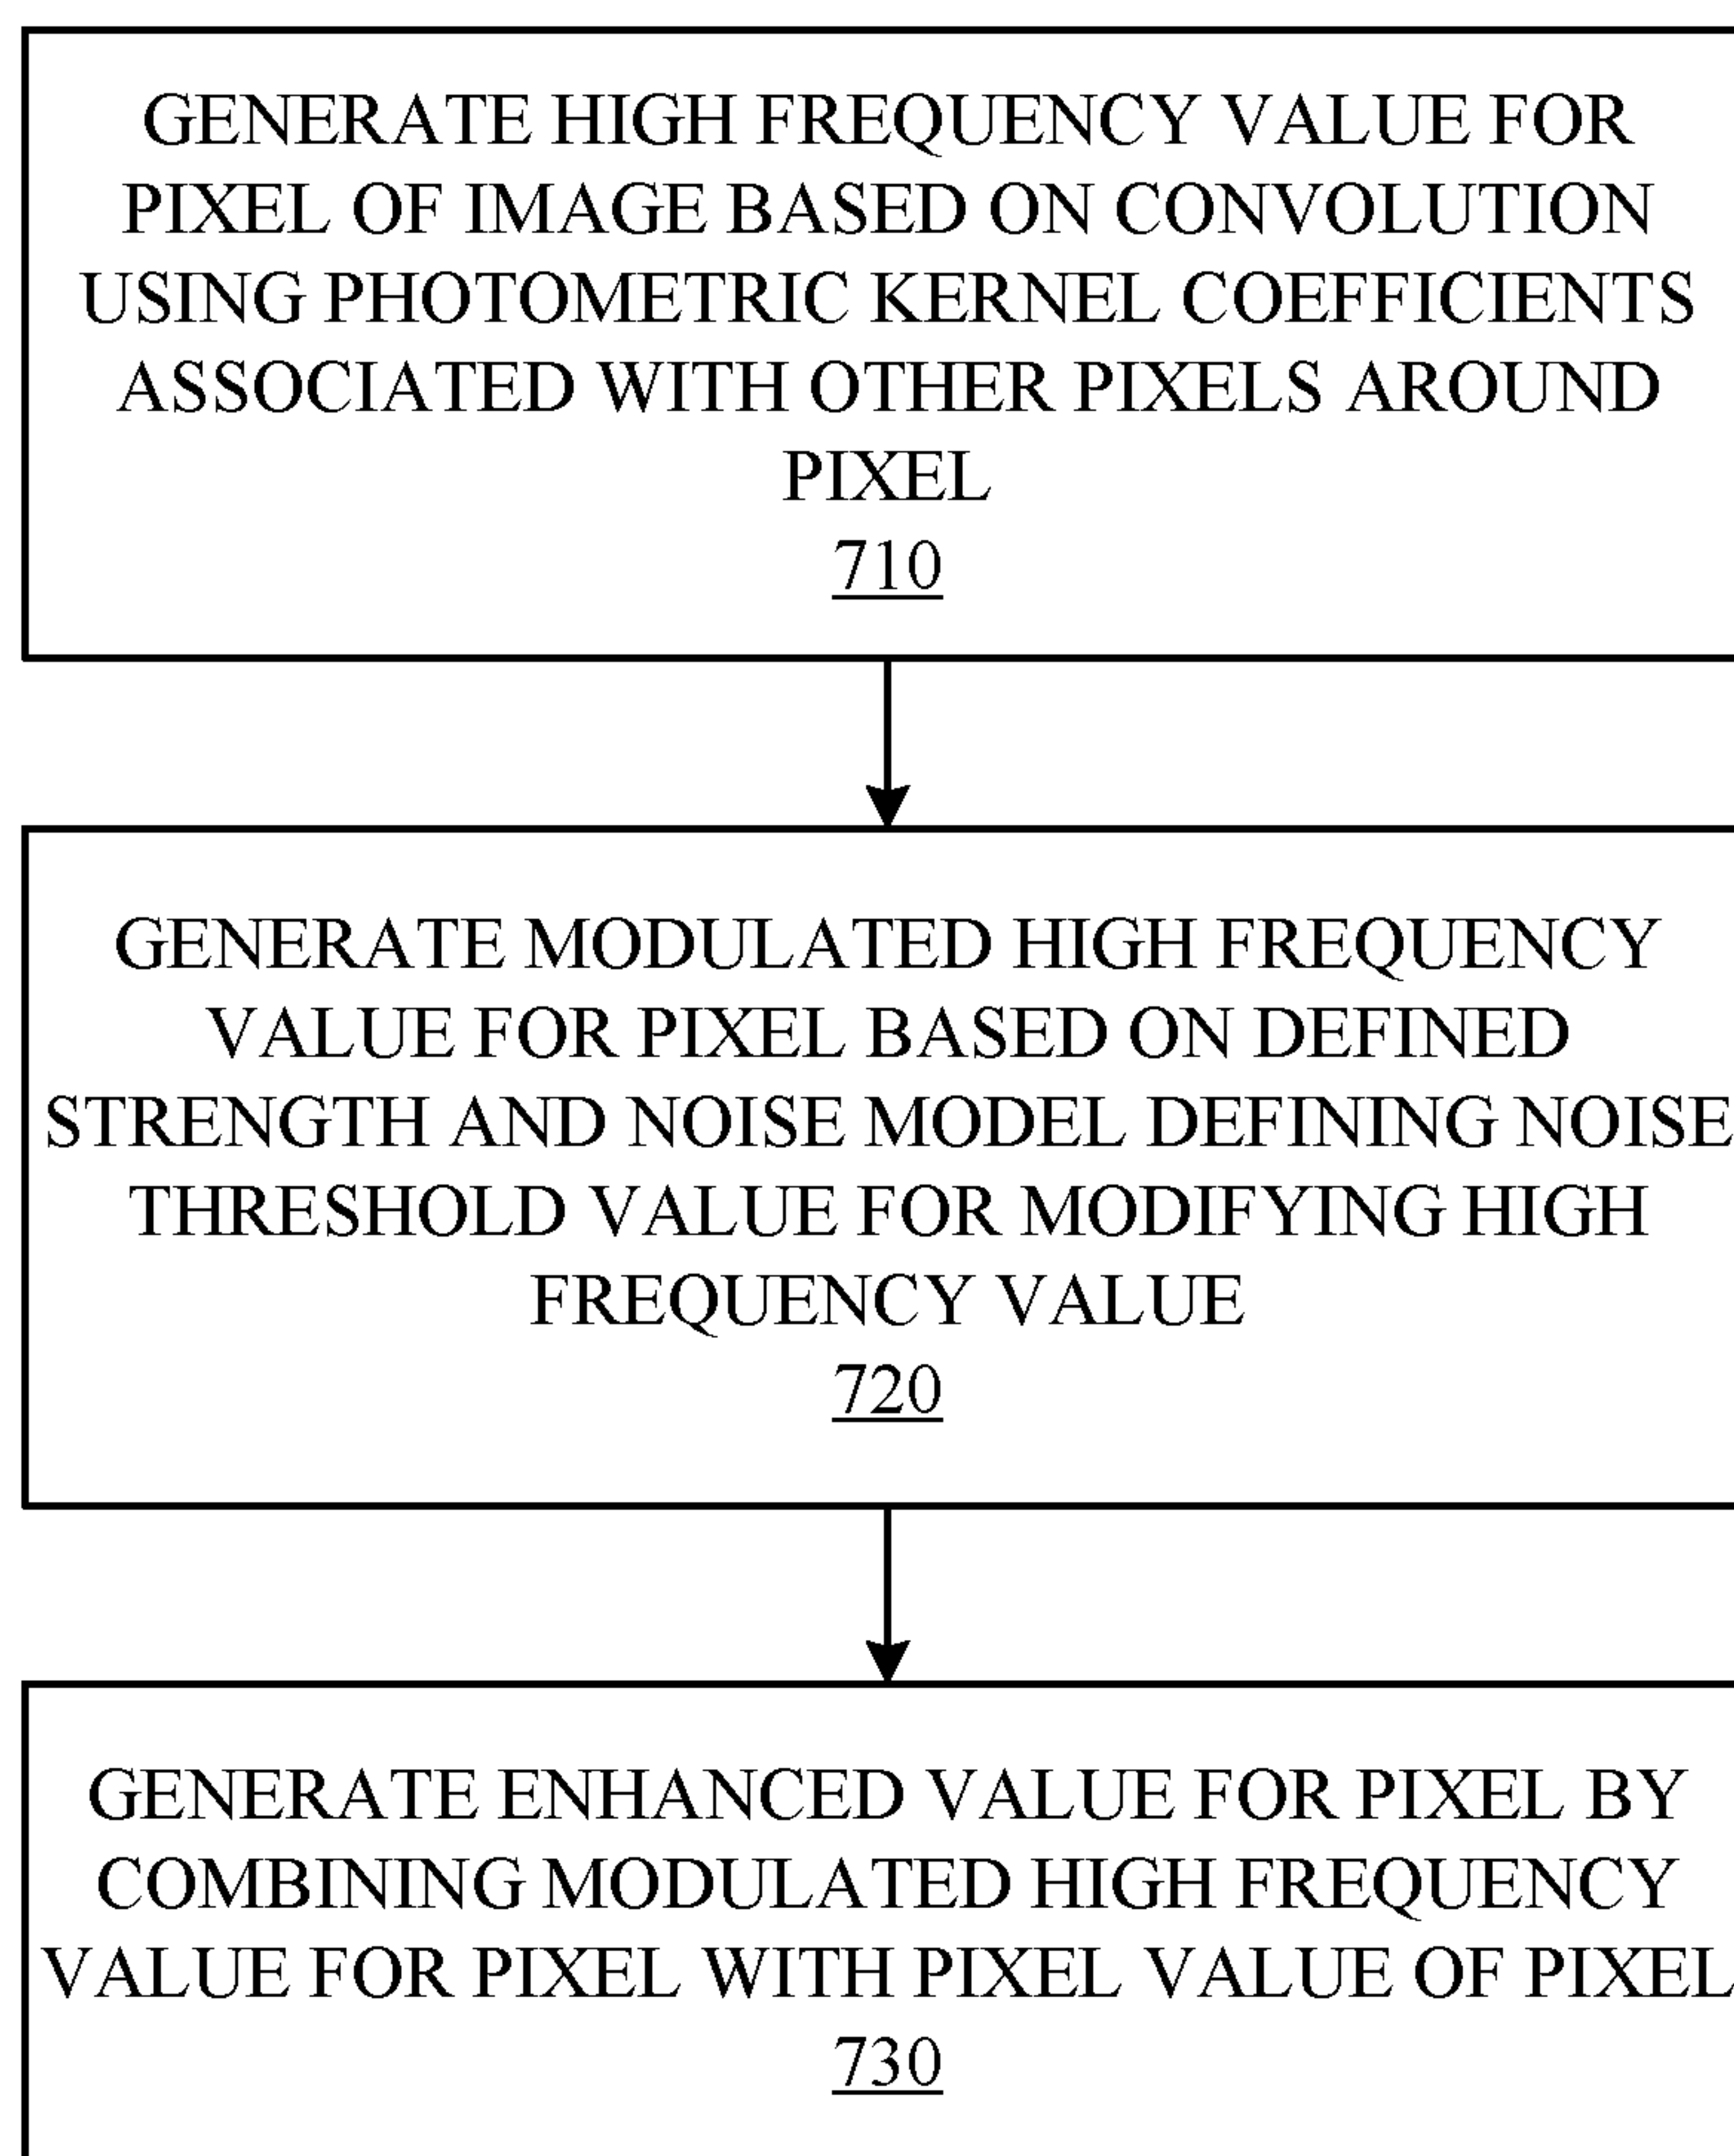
GENERATE HIGH FREQUENCY VALUE FOR PIXEL OF IMAGE BASED ON CONVOLUTION USING PHOTOMETRIC KERNEL COEFFICIENTS ASSOCIATED WITH OTHER PIXELS AROUND PIXEL
710

GENERATE MODULATED HIGH FREQUENCY VALUE FOR PIXEL BASED ON DEFINED STRENGTH AND NOISE MODEL DEFINING NOISE THRESHOLD VALUE FOR MODIFYING HIGH FREQUENCY VALUE
720

GENERATE ENHANCED VALUE FOR PIXEL BY COMBINING MODULATED HIGH FREQUENCY VALUE FOR PIXEL WITH PIXEL VALUE OF PIXEL
730